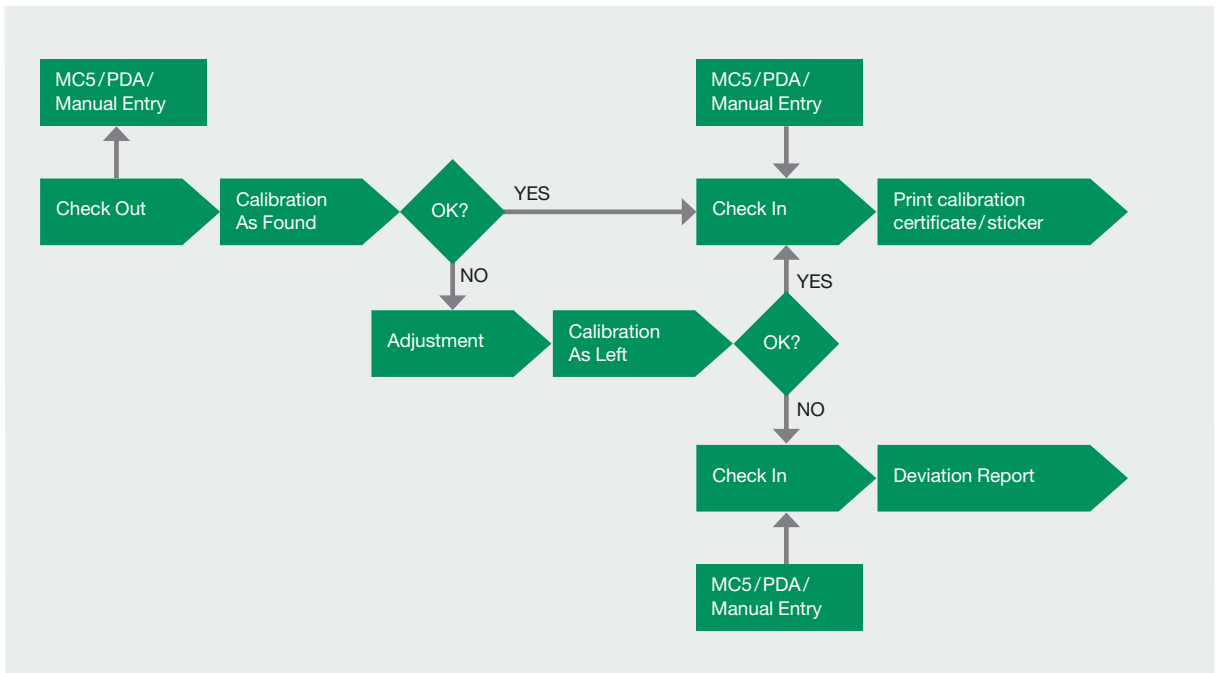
MC5/PDA/
Manual Entry

Check Out

Calibration
As Found

OK?

YES

NO

MC5/PDA/
Manual Entry

Check In

Print calibration
certificate/sticker

YES

Adjustment

Calibration
As Left

OK?

NO

Check In

Deviation Report

MC5/PDA/
Manual Entry